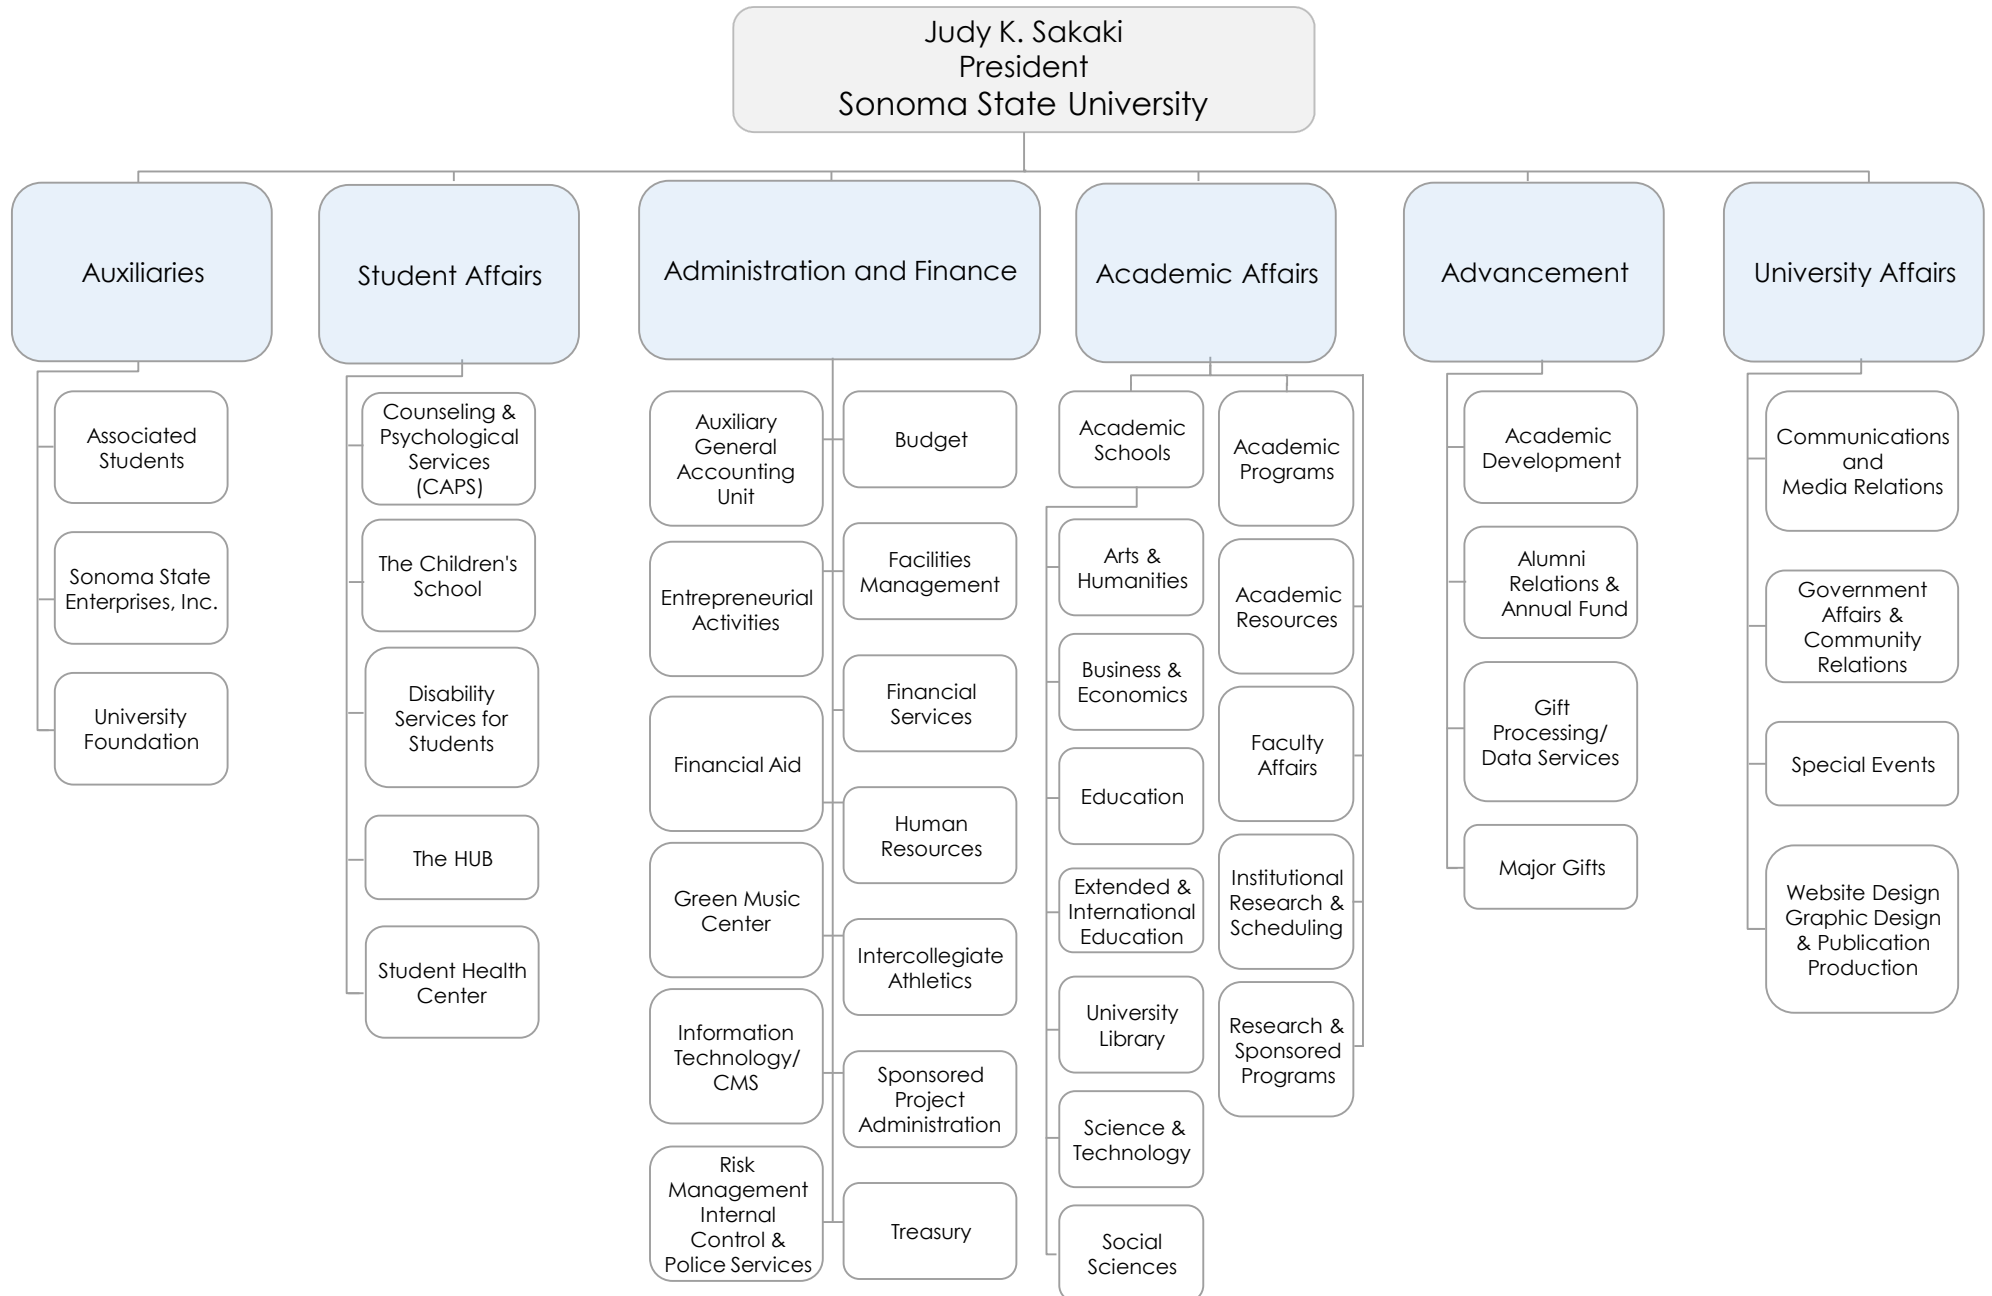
Judy K. Sakaki
President
Sonoma State University

Auxiliaries

Associated Students

Sonoma State Enterprises, Inc.

University Foundation

Student Affairs

Counseling & Psychological Services (CAPS)

The Children's School

Disability Services for Students

The HUB

Student Health Center

Administration and Finance

Auxiliary General Accounting Unit

Entrepreneurial Activities

Financial Aid

Green Music Center

Information Technology/ CMS

Risk Management Internal Control & Police Services

Budget

Facilities Management

Financial Services

Human Resources

Intercollegiate Athletics

Sponsored Project Administration

Treasury

Academic Affairs

Academic Schools

Arts & Humanities

Business & Economics

Education

Extended & International Education

University Library

Science & Technology

Social Sciences

Academic Programs

Academic Resources

Faculty Affairs

Institutional Research & Scheduling

Research & Sponsored Programs

Advancement

Academic Development

Alumni Relations & Annual Fund

Gift Processing/ Data Services

Major Gifts

University Affairs

Communications and Media Relations

Government Affairs & Community Relations

Special Events

Website Design Graphic Design & Publication Production